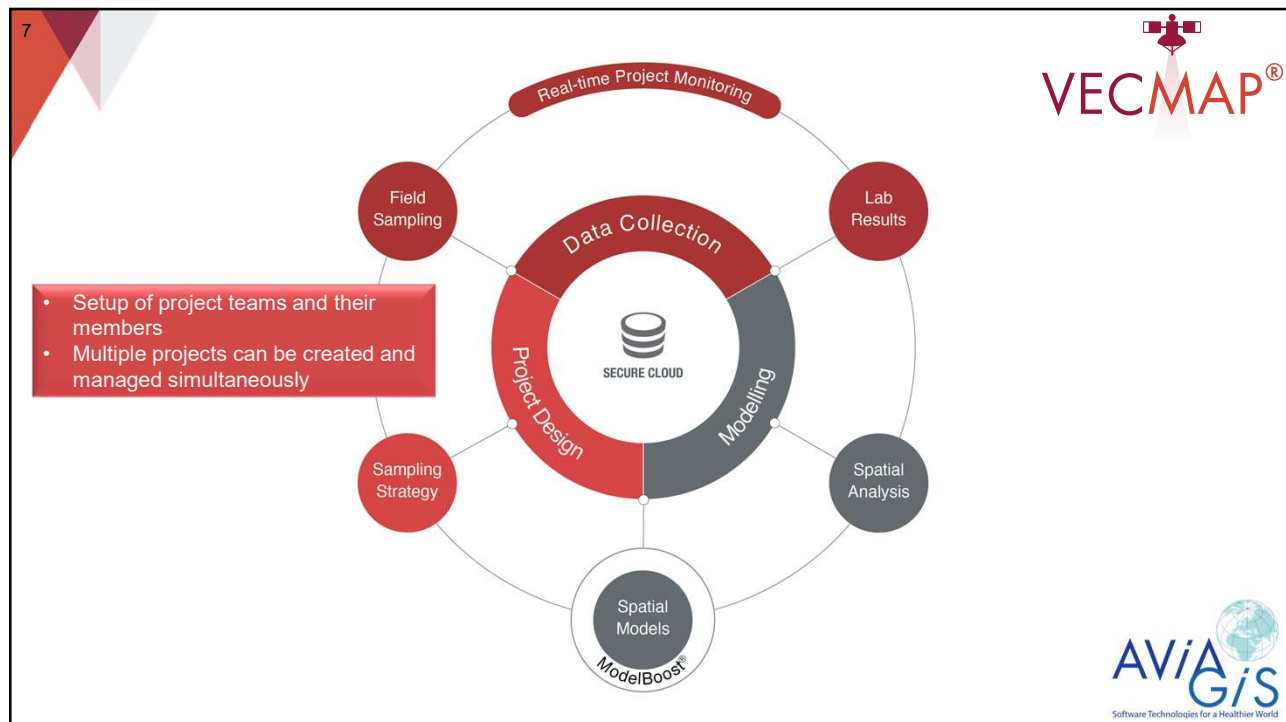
7

VECMAP®

Real-time Project Monitoring

Field Sampling

Lab Results

Data Collection

• Setup of project teams and their members
• Multiple projects can be created and managed simultaneously

SECURE CLOUD

Project Design

Modelling

Sampling Strategy

Spatial Analysis

Spatial Models

ModelBoost®

AVIA GIS
Software Technologies for a Healthier World